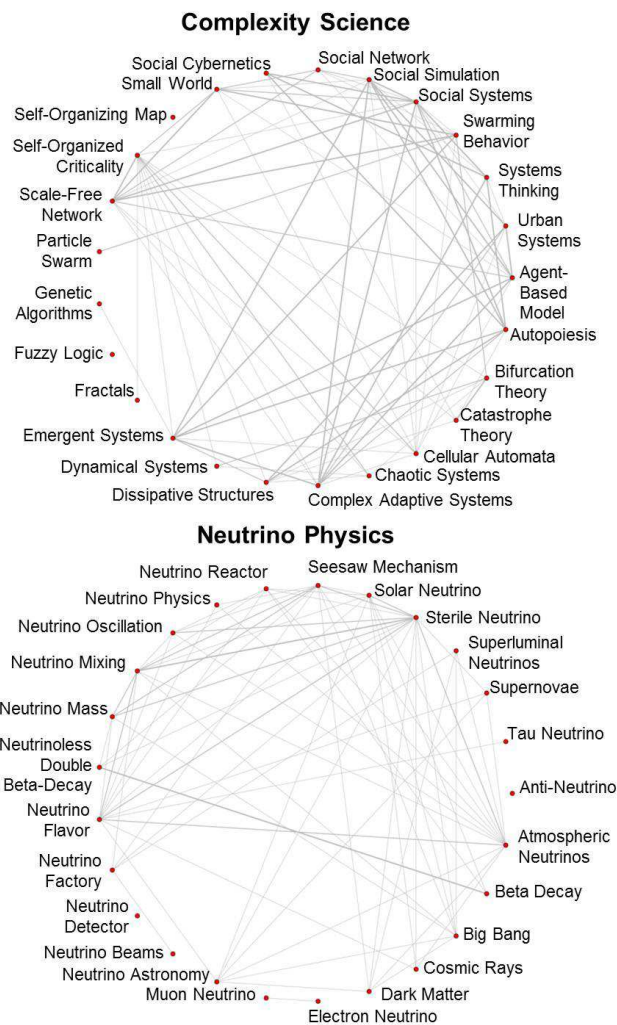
Complexity Science

Social Cybernetics
Small World
Social Network
Social Simulation
Social Systems
Self-Organizing Map
Swarming Behavior
Self-Organized Criticality
Systems Thinking
Scale-Free Network
Urban Systems
Particle Swarm
Agent-Based Model
Genetic Algorithms
Autopoiesis
Fuzzy Logic
Bifurcation Theory
Fractals
Catastrophe Theory
Emergent Systems
Cellular Automata
Dynamical Systems
Chaotic Systems
Dissipative Structures
Complex Adaptive Systems

Neutrino Physics

Neutrino Reactor
Seesaw Mechanism
Solar Neutrino
Neutrino Physics
Sterile Neutrino
Neutrino Oscillation
Superluminal Neutrinos
Neutrino Mixing
Supernovae
Neutrino Mass
Tau Neutrino
Neutrinoless Double Beta-Decay
Anti-Neutrino
Neutrino Flavor
Atmospheric Neutrinos
Neutrino Factory
Beta Decay
Neutrino Detector
Big Bang
Neutrino Beams
Cosmic Rays
Neutrino Astronomy
Muon Neutrino
Dark Matter
Electron Neutrino